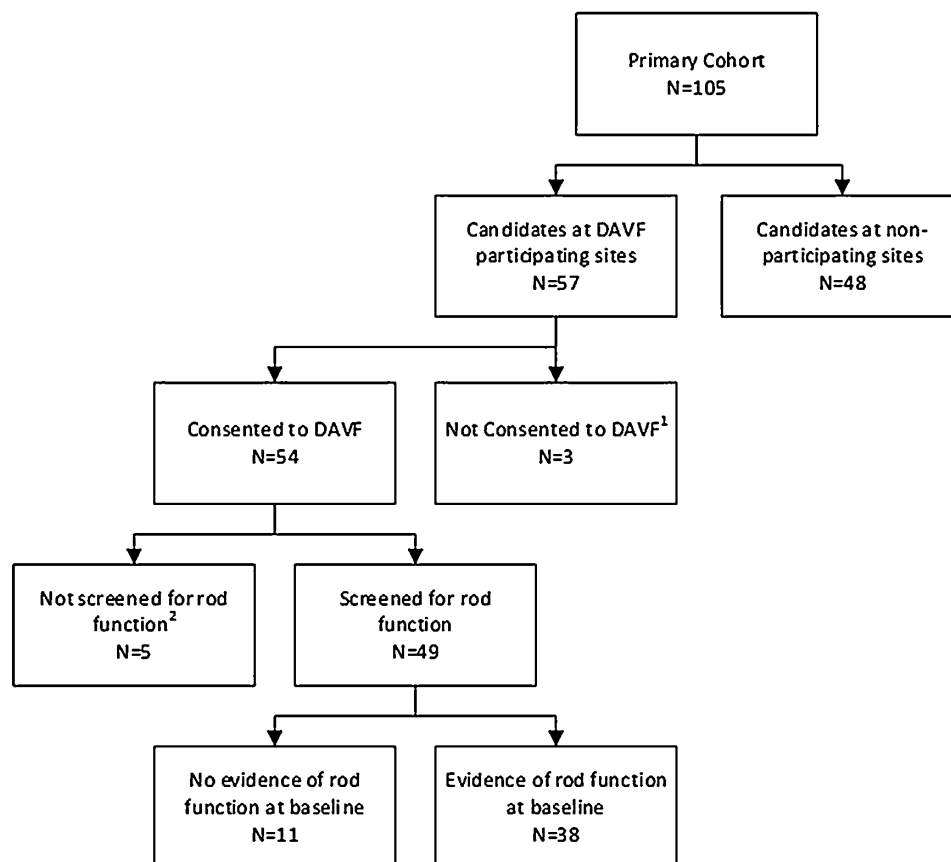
Primary Cohort
N=105

Candidates at DAVF participating sites
N=57

Candidates at non-participating sites
N=48

Consented to DAVF
N=54

Not Consented to DAVF$^1$
N=3

Not screened for rod function$^2$
N=5

Screened for rod function
N=49

No evidence of rod function at baseline
N=11

Evidence of rod function at baseline
N=38